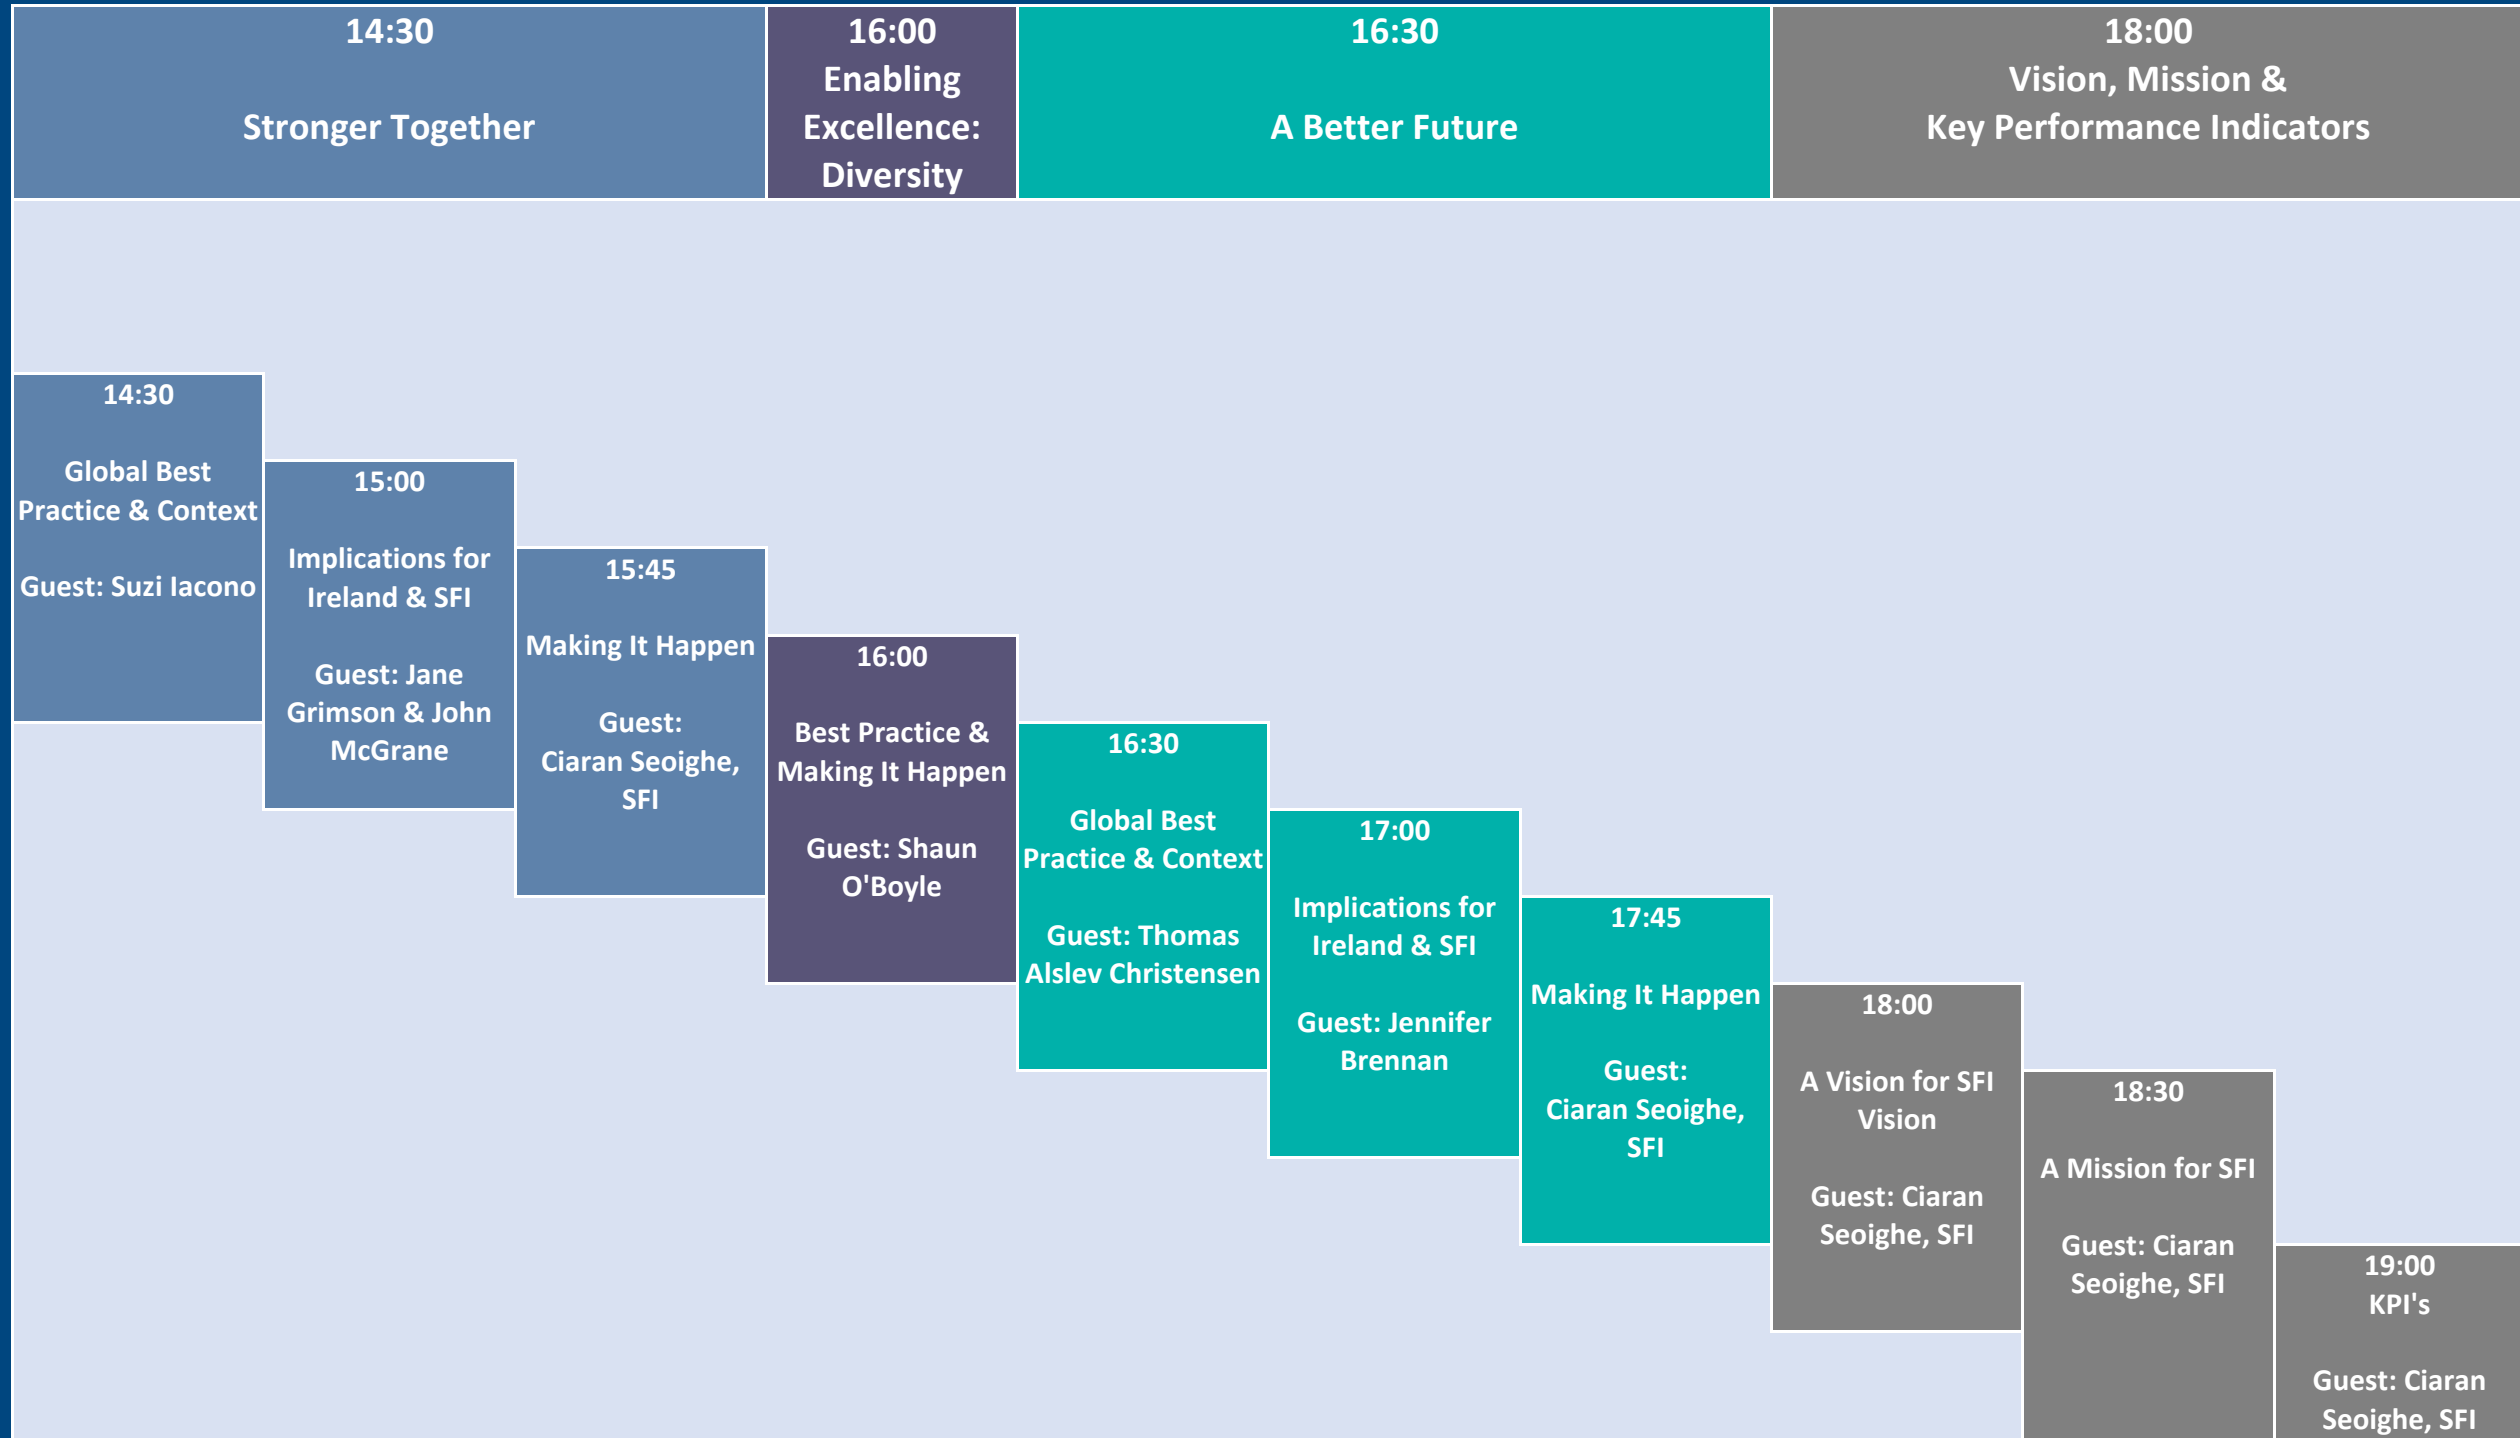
14:30
Stronger Together

16:00
Enabling Excellence: Diversity

16:30
A Better Future

18:00
Vision, Mission &
Key Performance Indicators

14:30

Global Best Practice & Context

Guest: Suzi Iacono

15:00

Implications for Ireland & SFI

Guest: Jane Grimson & John McGrane

15:45

Making It Happen

Guest:
Ciaran Seoighe, SFI

16:00

Best Practice & Making It Happen

Guest: Shaun O'Boyle

16:30

Global Best Practice & Context

Guest: Thomas Alslev Christensen

17:00

Implications for Ireland & SFI

Guest: Jennifer Brennan

17:45

Making It Happen

Guest:
Ciaran Seoighe, SFI

18:00

A Vision for SFI Vision

Guest: Ciaran Seoighe, SFI

18:30

A Mission for SFI

Guest: Ciaran Seoighe, SFI

19:00
KPI's

Guest: Ciaran Seoighe, SFI